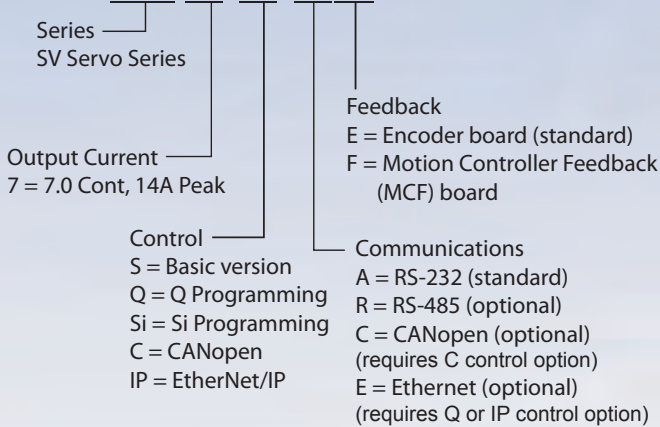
Series
SV Servo Series

Feedback
E = Encoder board (standard)
F = Motion Controller Feedback (MCF) board

Output Current
7 = 7.0 Cont, 14A Peak

Control
S = Basic version
Q = Q Programming
Si = Si Programming
C = CANopen
IP = EtherNet/IP

Communications
A = RS-232 (standard)
R = RS-485 (optional)
C = CANopen (optional)
(requires C control option)
E = Ethernet (optional)
(requires Q or IP control option)